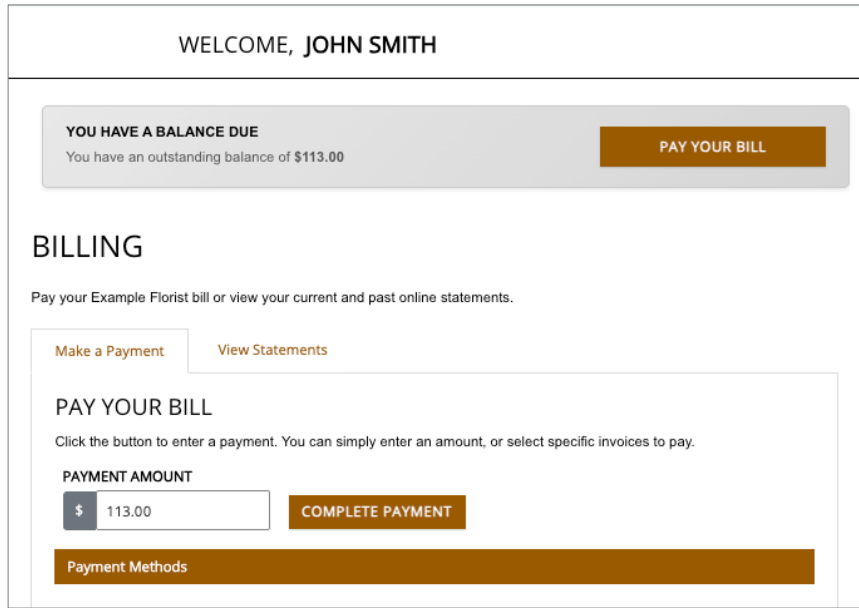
WELCOME, JOHN SMITH

YOU HAVE A BALANCE DUE
You have an outstanding balance of $113.00

PAY YOUR BILL

BILLING

Pay your Example Florist bill or view your current and past online statements.

Make a Payment

View Statements

PAY YOUR BILL

Click the button to enter a payment. You can simply enter an amount, or select specific invoices to pay.

PAYMENT AMOUNT

$ 113.00

COMPLETE PAYMENT

Payment Methods